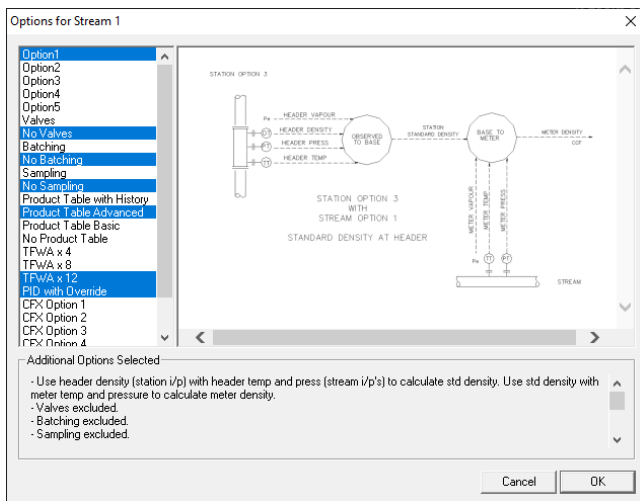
Options for Stream 1

Option1
Option2
Option3
Option4
Option5
Valves
No Valves
Batching
No Batching
Sampling
No Sampling
Product Table with History
Product Table Advanced
Product Table Basic
No Product Table
TFWA x 4
TFWA x 8
TFWA x 12
PID with Override
CFX Option 1
CFX Option 2
CFX Option 3
CFX Option 4

STATION OPTION 3

Pv HEADER VAPOUR
HEADER DENSITY
HEADER PRESS
HEADER TEMP
DT
PT
TT
OBSERVED TO BASE
STATION STANDARD DENSITY
BASE TO METER
METER DENSITY
CCF
METER VAPOUR
METER TEMP
METER PRESS
Pv
TT
PT
STREAM

STATION OPTION 3 WITH STREAM OPTION 1

STANDARD DENSITY AT HEADER

Additional Options Selected

- Use header density (station i/p) with header temp and press (stream i/p's) to calculate std density. Use std density with meter temp and pressure to calculate meter density.
- Valves excluded.
- Batching excluded.
- Sampling excluded.

Cancel
OK